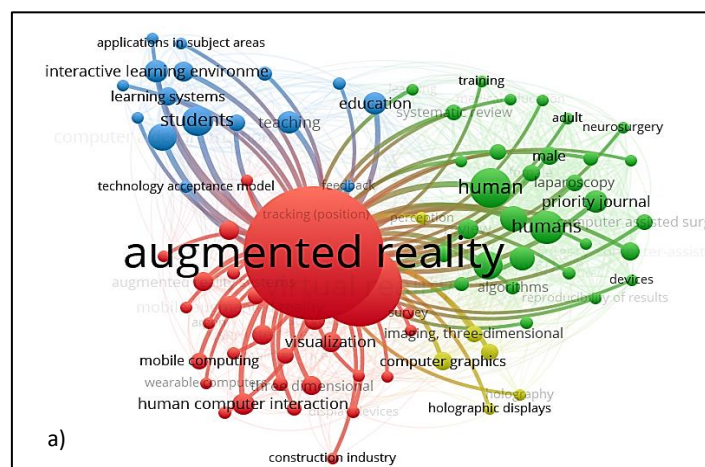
applications in subject areas
interactive learning environme
learning systems
students
teaching
education
training
systematic review
adult
neurosurgery
computer
technology acceptance model
feedback
male
human
laparoscopy
priority journal
tracking (position)
perception
humans
computer assisted surg
augmented reality
augmented
mobile
virtual
devices
algorithms
reproducibility of results
survey
imaging, three-dimensional
visualization
mobile computing
computer graphics
wearable computers
three dimensional
holography
human computer interaction
display devices
holographic displays
a)
construction industry